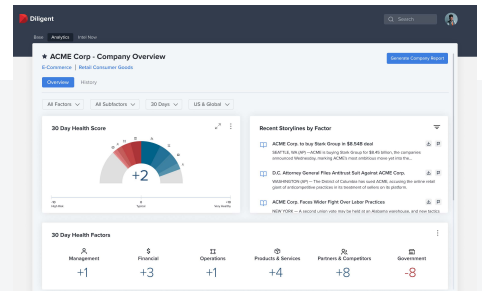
Diligent

Search

Base Analytics Intel Now

★ ACME Corp - Company Overview

E-Commerce | Retail Consumer Goods

Generate Company Report

Overview History

All Factors All Subfactors 30 Days US & Global

30 Day Health Score

+2

-10 High Risk

0 Typical

+10 Very Healthy

Recent Storylines by Factor

ACME Corp. to buy Stark Group in $8.54B deal

SEATTLE, WA (AP) — ACME is buying Stark Group for $8.45 billion, the companies announced Wednesday, marking ACME's most ambitious move yet into the...

D.C. Attorney General Files Antitrust Suit Against ACME Corp.

WASHINGTON (AP) — The District of Columbia has sued ACME, accusing the online retail giant of anticompetitive practices in its treatment of sellers on its platform.

ACME Corp. Faces Wider Fight Over Labor Practices

NEW YORK — A second union vote may be held at an Alabama warehouse, and new tactics

30 Day Health Factors

Management
+1

Financial
+3

Operations
+1

Products & Services
+4

Partners & Competitors
+8

Government
-8